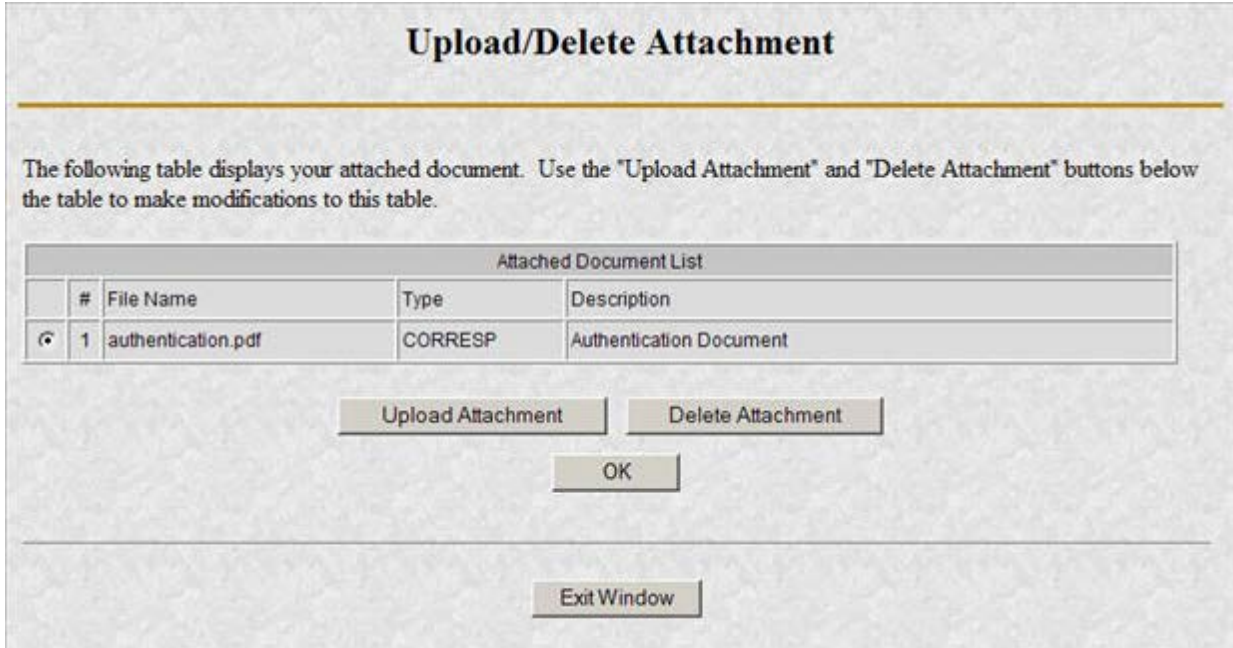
Upload/Delete Attachment

The following table displays your attached document. Use the "Upload Attachment" and "Delete Attachment" buttons below the table to make modifications to this table.

Attached Document List

| | # | File Name | Type | Description |
|---|---|---|---|---|
| | 1 | authentication.pdf | CORRESP | Authentication Document |

Upload Attachment

Delete Attachment

OK

Exit Window